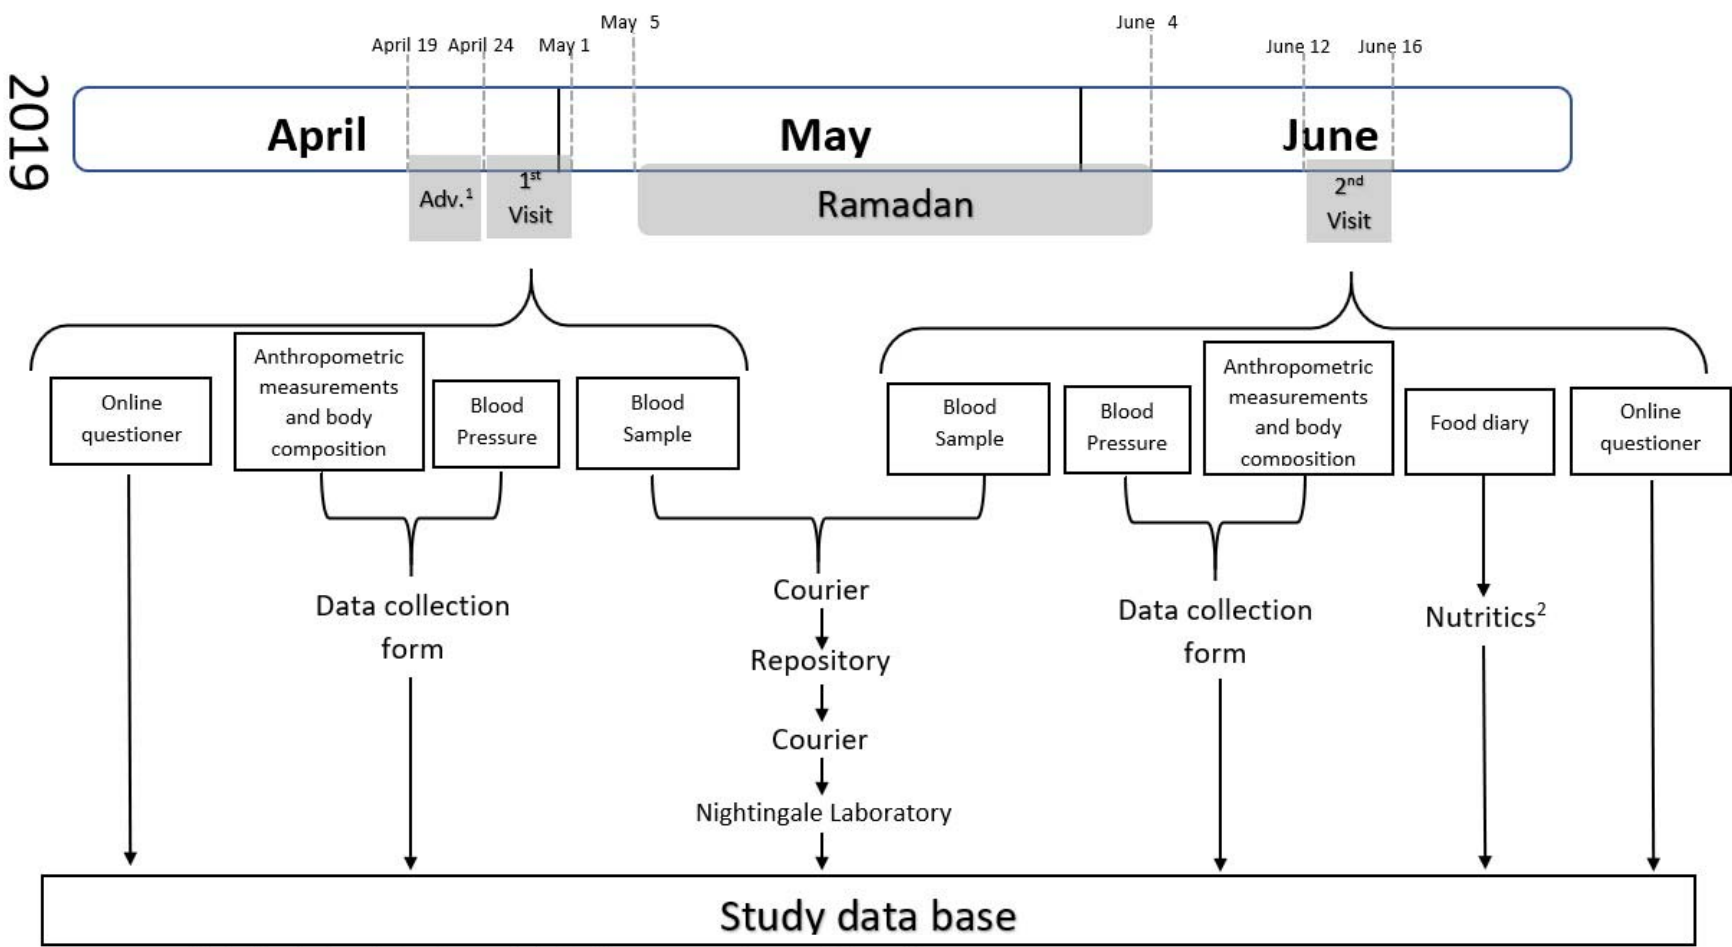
2019

April 19 April 24 May 1 May 5 June 4 June 12 June 16

April May June

Adv.$^1$ 1$^{st}$ Visit Ramadan 2$^{nd}$ Visit

Online questioner

Anthropometric measurements and body composition

Blood Pressure

Blood Sample

Blood Sample

Blood Pressure

Anthropometric measurements and body composition

Food diary

Online questioner

Data collection form

Courier

Repository

Courier

Nightingale Laboratory

Data collection form

Nutritics$^2$

Study data base